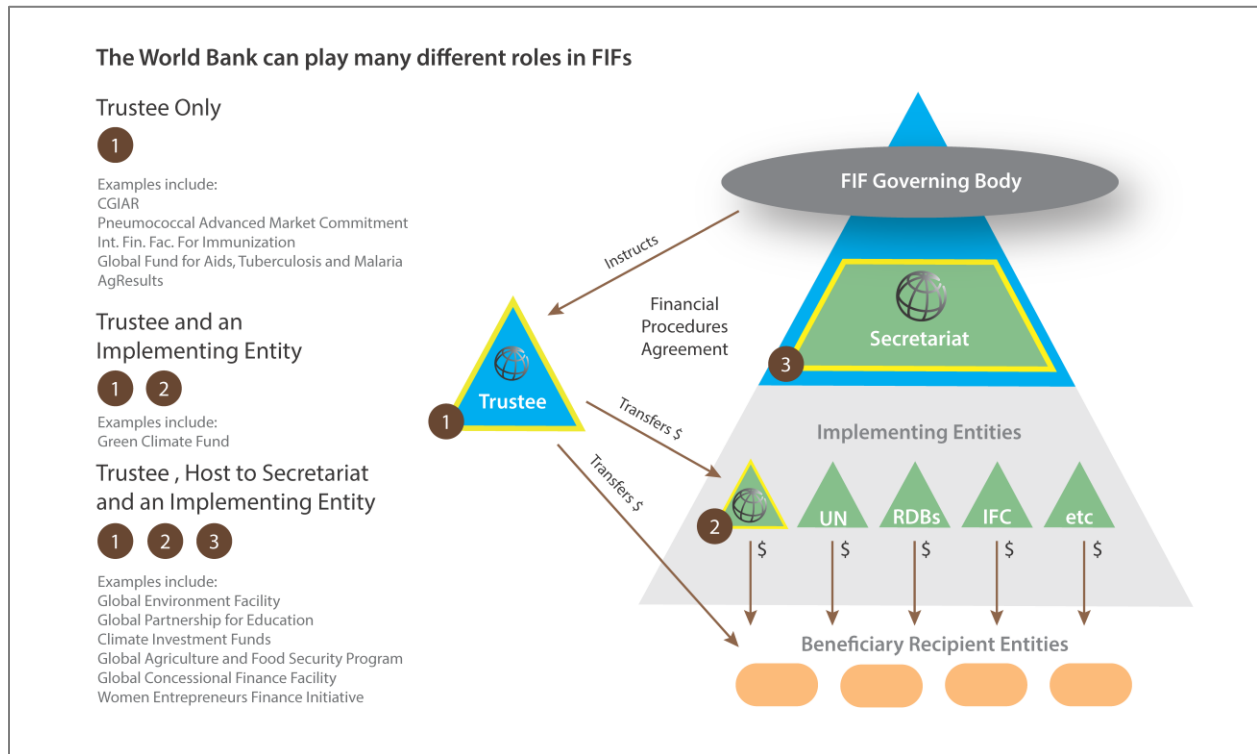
The World Bank can play many different roles in FIFs

Trustee Only

1

Examples include:
CGIAR
Pneumococcal Advanced Market Commitment
Int. Fin. Fac. For Immunization
Global Fund for Aids, Tuberculosis and Malaria
AgResults

Trustee and an Implementing Entity

1 2

Examples include:
Green Climate Fund

Trustee , Host to Secretariat and an Implementing Entity

1 2 3

Examples include:
Global Environment Facility
Global Partnership for Education
Climate Investment Funds
Global Agriculture and Food Security Program
Global Concessional Finance Facility
Women Entrepreneurs Finance Initiative

FIF Governing Body

Instructs

Financial Procedures Agreement

Secretariat

3

Trustee

1

Transfers $

Transfers $

Implementing Entities

2

UN

RDBs

IFC

etc

$ $ $ $ $

Beneficiary Recipient Entities